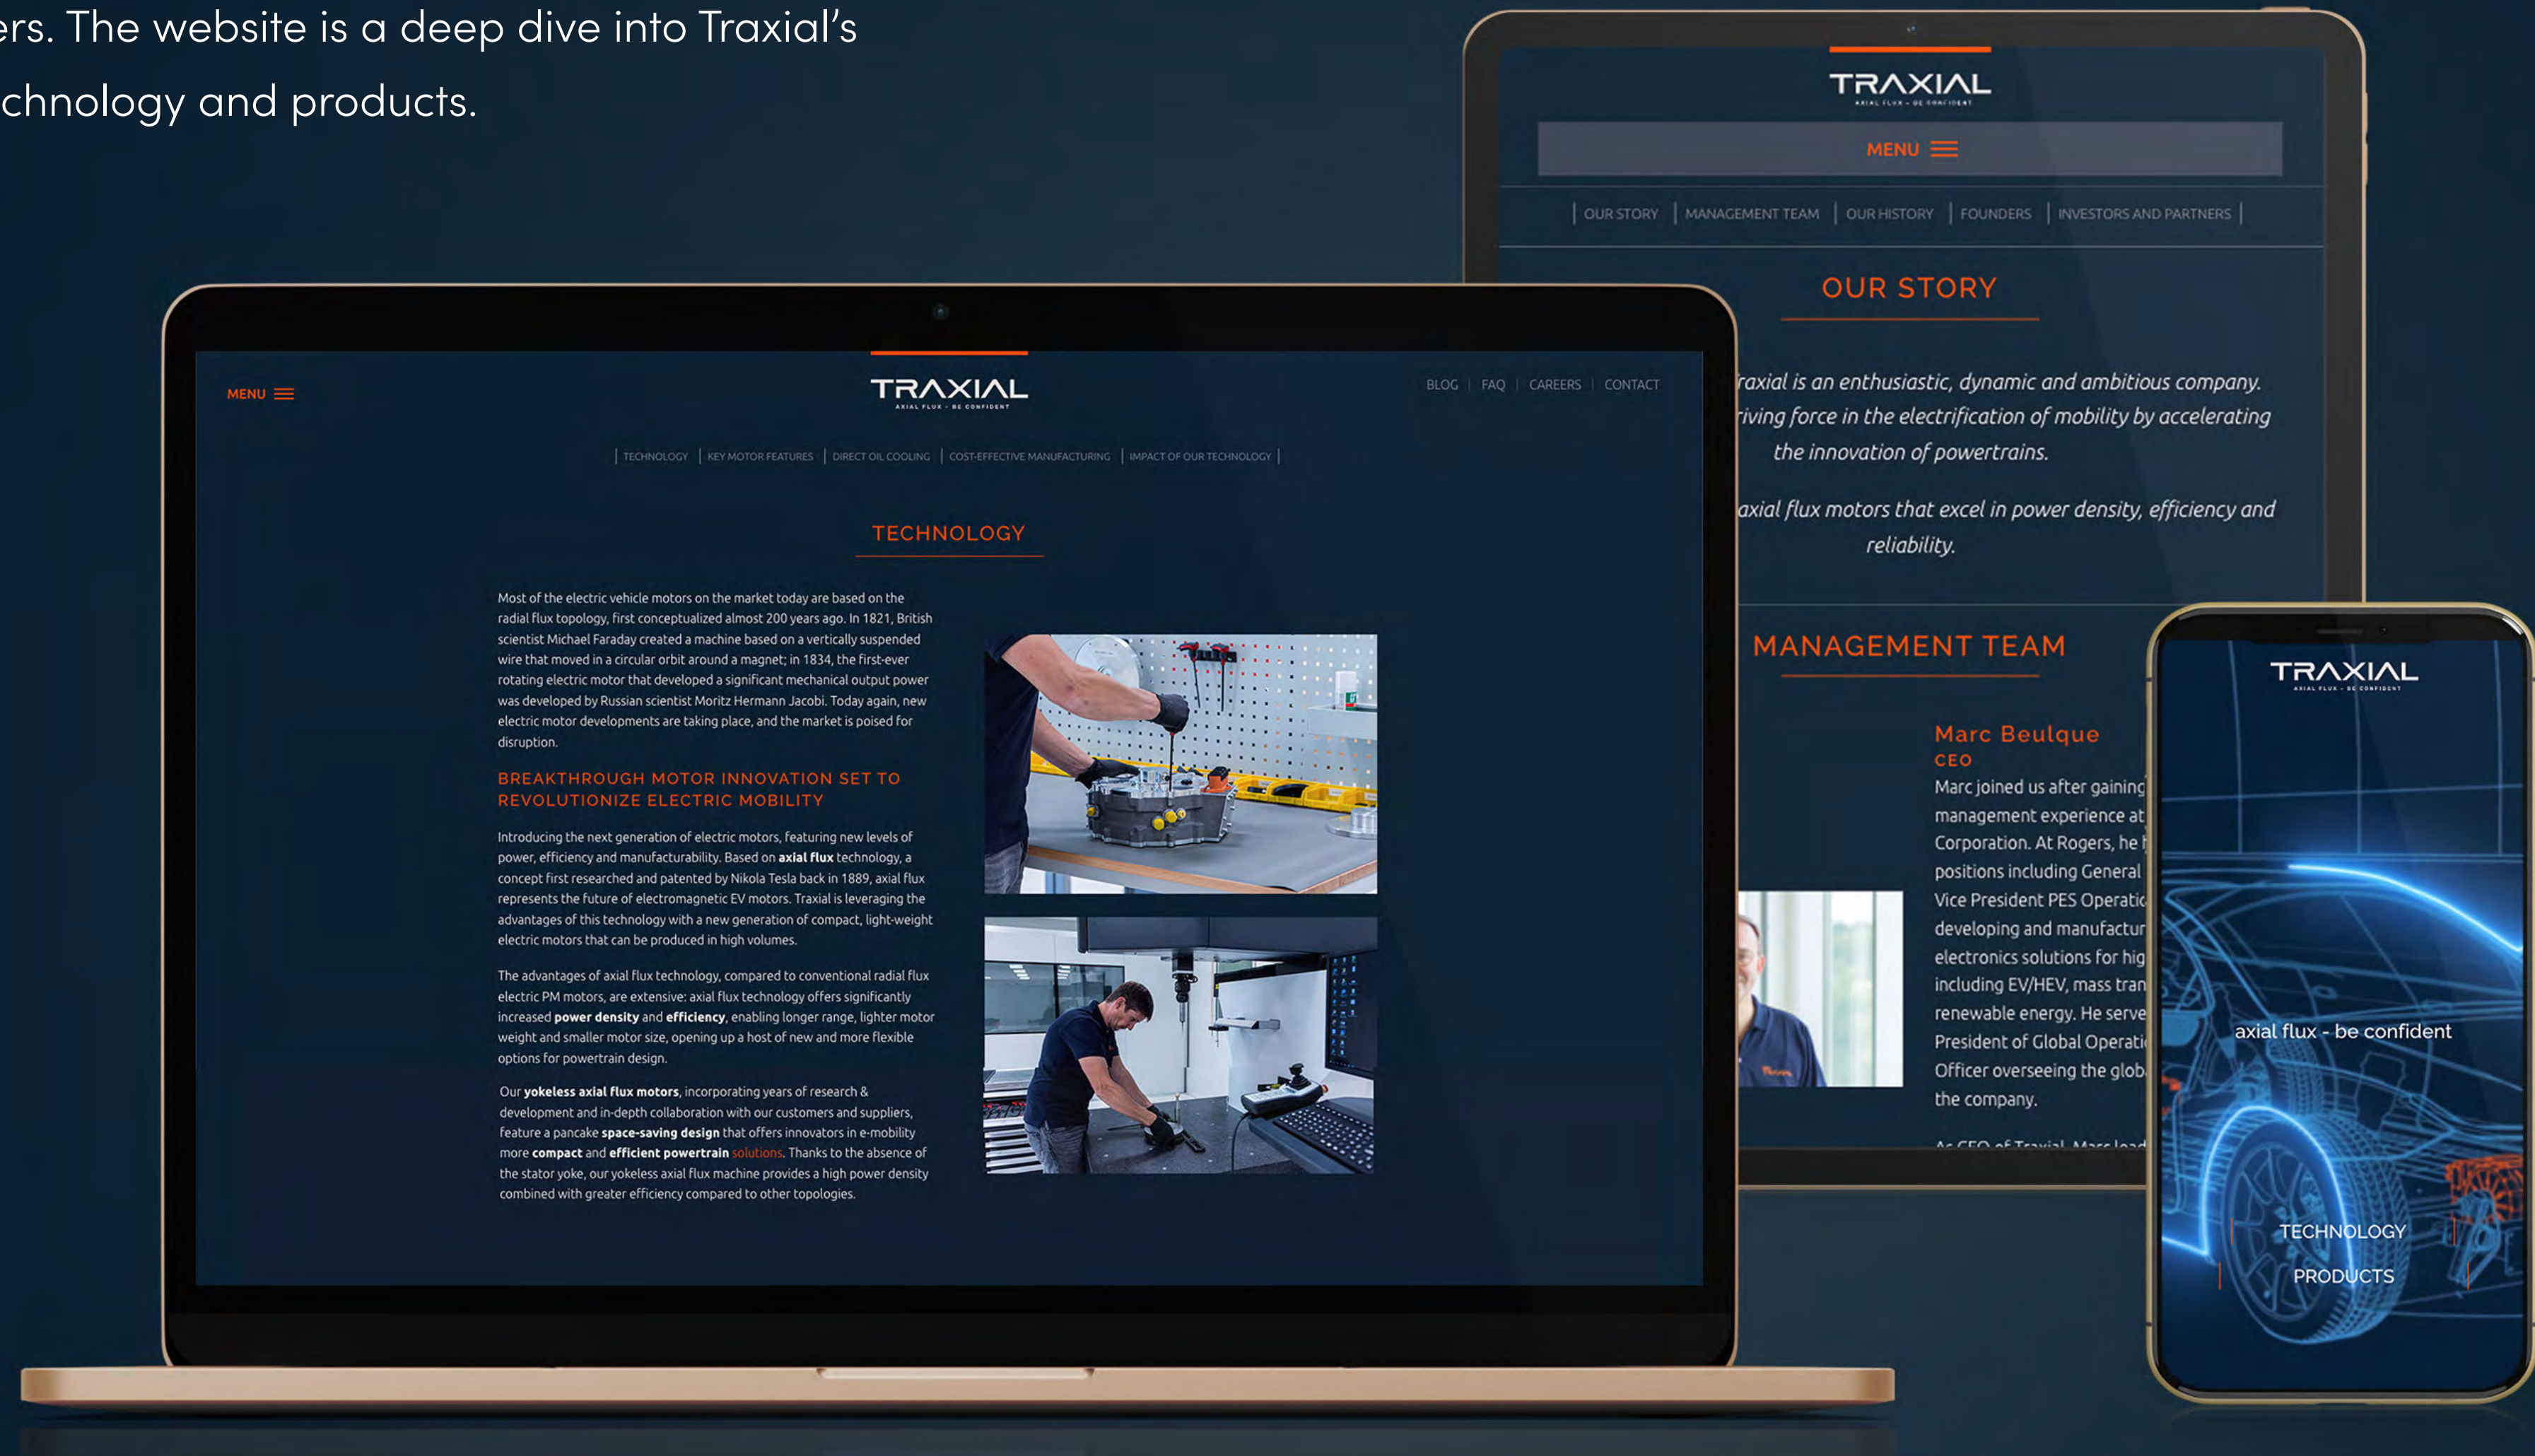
ers. The website is a deep dive into Traxial's chnology and products.

TRAXIAL
AXIAL FLUX - BE CONFIDENT

MENU

| OUR STORY | MANAGEMENT TEAM | OUR HISTORY | FOUNDERS | INVESTORS AND PARTNERS |

OUR STORY

raxial is an enthusiastic, dynamic and ambitious company. riving force in the electrification of mobility by accelerating the innovation of powertrains.

axial flux motors that excel in power density, efficiency and reliability.

MANAGEMENT TEAM

Marc Beulque
CEO
Marc joined us after gaining management experience at Corporation. At Rogers, he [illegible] positions including General Vice President PES Operati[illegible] developing and manufactur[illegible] electronics solutions for hig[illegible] including EV/HEV, mass tran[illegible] renewable energy. He serve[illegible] President of Global Operati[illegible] Officer overseeing the glob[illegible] the company.

MENU

TRAXIAL
AXIAL FLUX - BE CONFIDENT

BLOG | FAQ | CAREERS | CONTACT

| TECHNOLOGY | KEY MOTOR FEATURES | DIRECT OIL COOLING | COST-EFFECTIVE MANUFACTURING | IMPACT OF OUR TECHNOLOGY |

TECHNOLOGY

Most of the electric vehicle motors on the market today are based on the radial flux topology, first conceptualized almost 200 years ago. In 1821, British scientist Michael Faraday created a machine based on a vertically suspended wire that moved in a circular orbit around a magnet; in 1834, the first-ever rotating electric motor that developed a significant mechanical output power was developed by Russian scientist Moritz Hermann Jacobi. Today again, new electric motor developments are taking place, and the market is poised for disruption.

BREAKTHROUGH MOTOR INNOVATION SET TO REVOLUTIONIZE ELECTRIC MOBILITY

Introducing the next generation of electric motors, featuring new levels of power, efficiency and manufacturability. Based on axial flux technology, a concept first researched and patented by Nikola Tesla back in 1889, axial flux represents the future of electromagnetic EV motors. Traxial is leveraging the advantages of this technology with a new generation of compact, light-weight electric motors that can be produced in high volumes.

The advantages of axial flux technology, compared to conventional radial flux electric PM motors, are extensive: axial flux technology offers significantly increased power density and efficiency, enabling longer range, lighter motor weight and smaller motor size, opening up a host of new and more flexible options for powertrain design.

Our yokeless axial flux motors, incorporating years of research & development and in-depth collaboration with our customers and suppliers, feature a pancake space-saving design that offers innovators in e-mobility more compact and efficient powertrain solutions. Thanks to the absence of the stator yoke, our yokeless axial flux machine provides a high power density combined with greater efficiency compared to other topologies.

TRAXIAL
AXIAL FLUX - BE CONFIDENT

axial flux - be confident

TECHNOLOGY
PRODUCTS